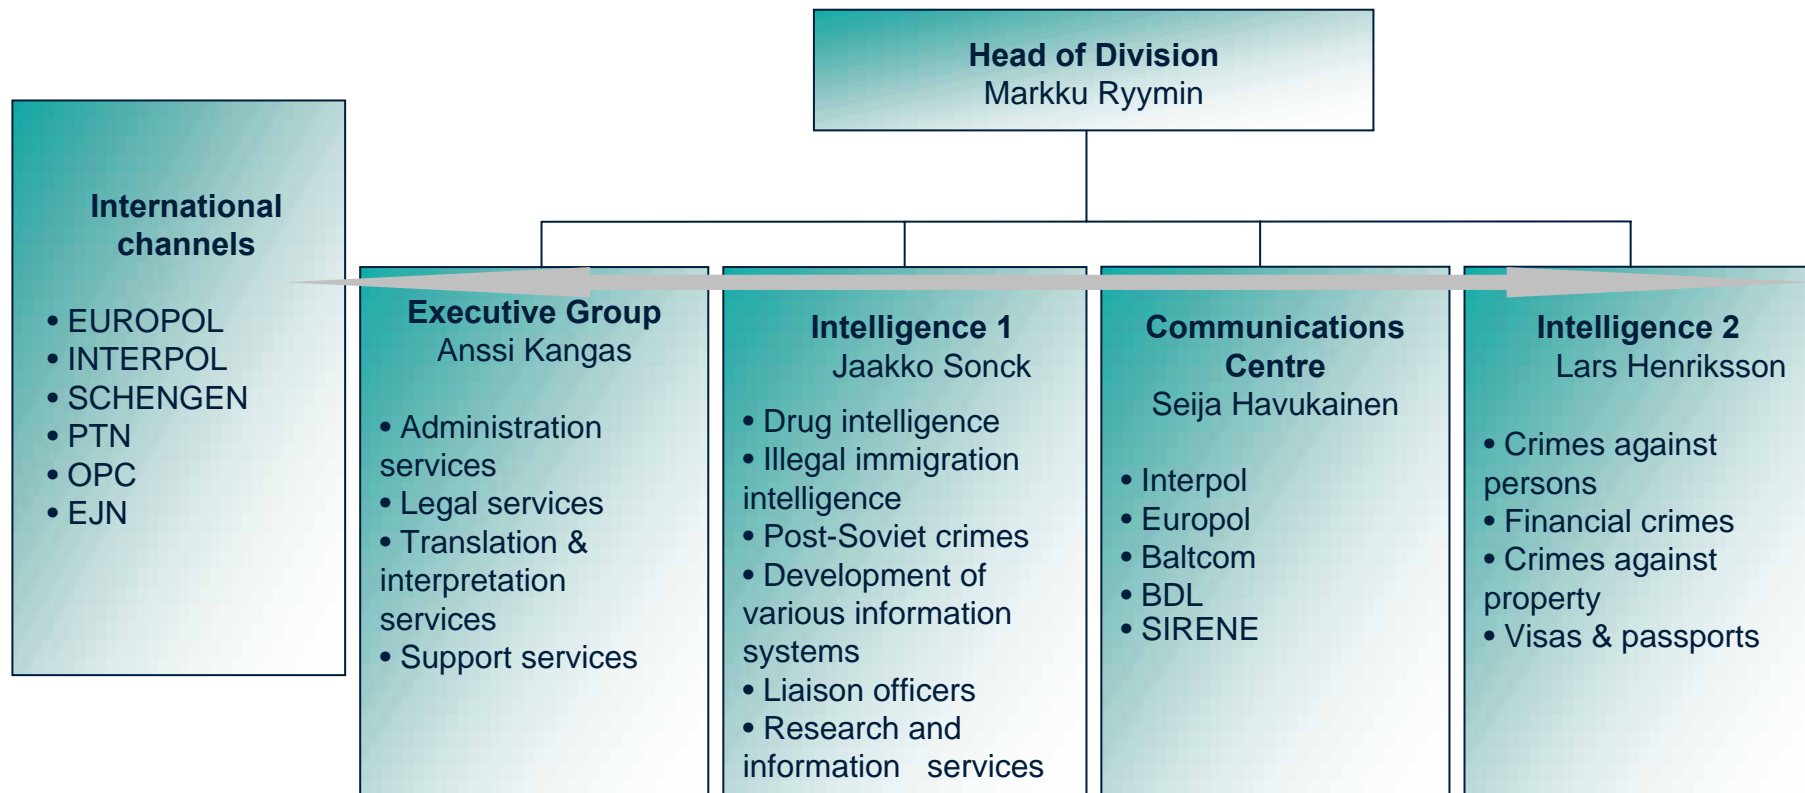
Head of Division
Markku Ryymin

International channels

• EUROPOL
• INTERPOL
• SCHENGEN
• PTN
• OPC
• EJN

Executive Group
Anssi Kangas

• Administration services
• Legal services
• Translation & interpretation services
• Support services

Intelligence 1
Jaakko Sonck

• Drug intelligence
• Illegal immigration intelligence
• Post-Soviet crimes
• Development of various information systems
• Liaison officers
• Research and information services

Communications Centre
Seija Havukainen

• Interpol
• Europol
• Baltcom
• BDL
• SIRENE

Intelligence 2
Lars Henriksson

• Crimes against persons
• Financial crimes
• Crimes against property
• Visas & passports